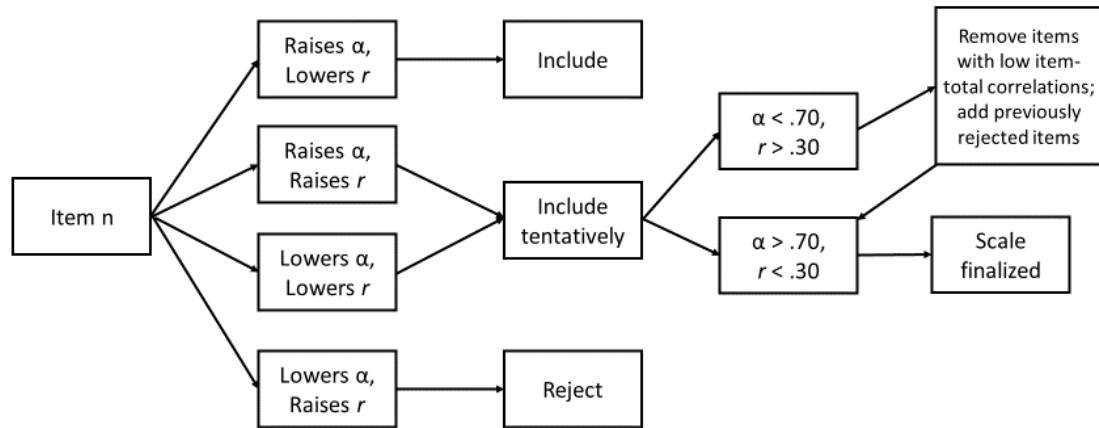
Item n

Raises α, Lowers $r$

Raises α, Raises $r$

Lowers α, Lowers $r$

Lowers α, Raises $r$

Include

Include tentatively

Reject

α < .70, $r$ > .30

α > .70, $r$ < .30

Remove items with low item-total correlations; add previously rejected items

Scale finalized